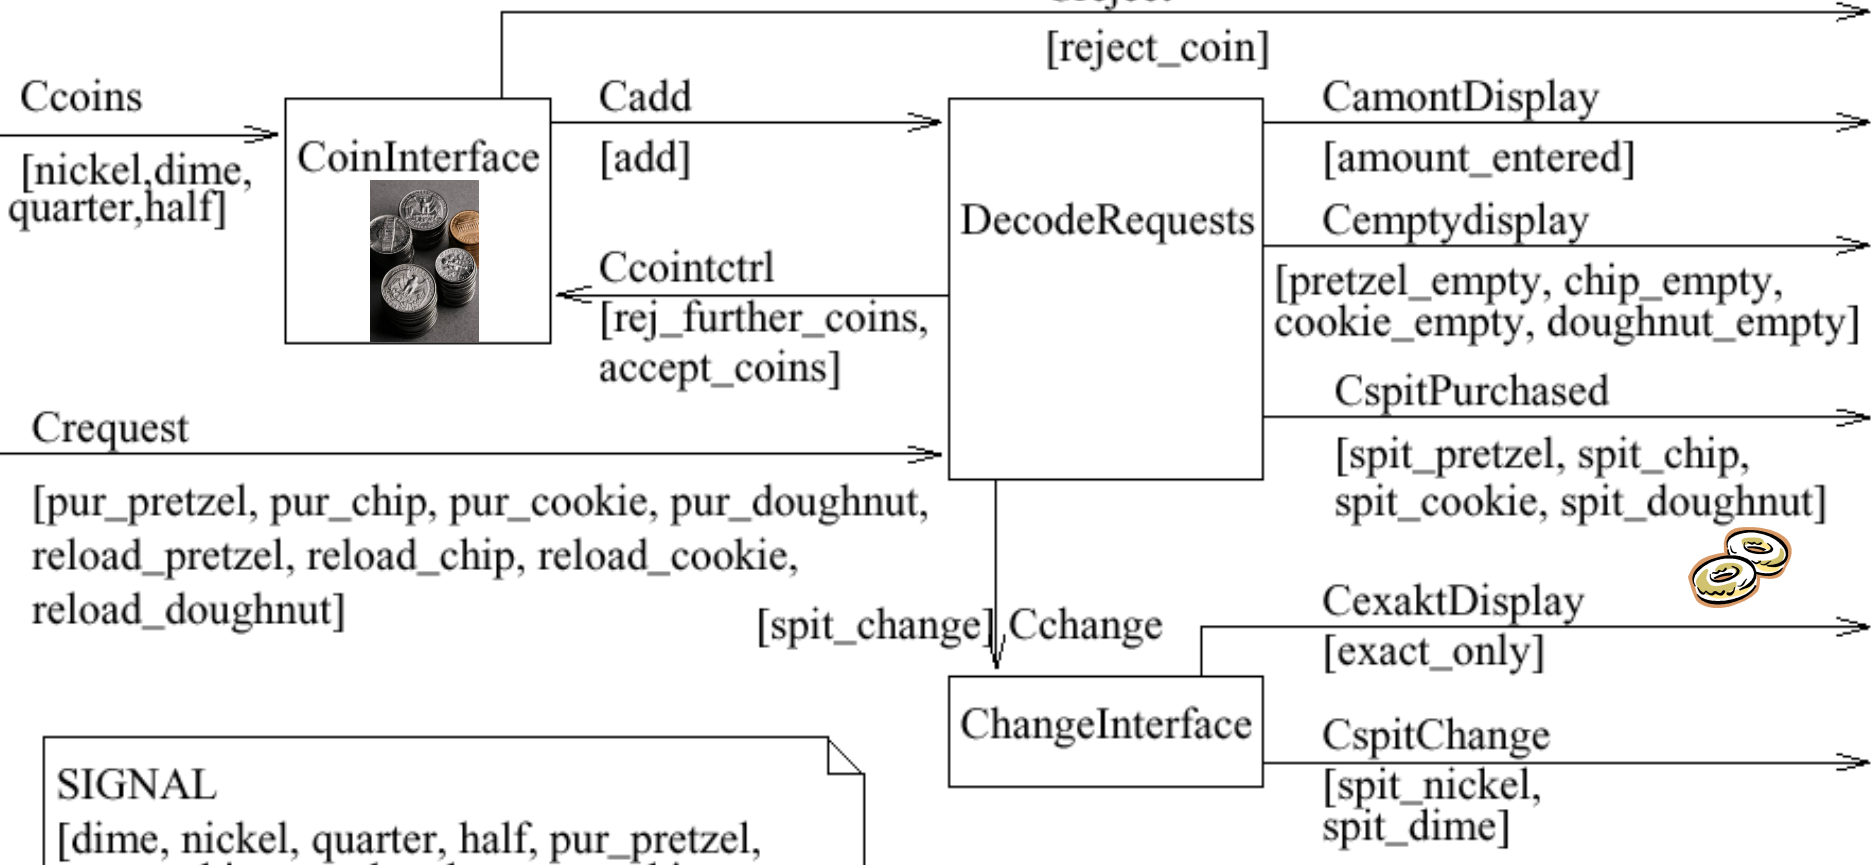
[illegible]

[reject_coin]

Ccoins

[nickel,dime, quarter,half]

CoinInterface

Cadd

[add]

DecodeRequests

CamontDisplay

[amount_entered]

Cemptydisplay

[pretzel_empty, chip_empty, cookie_empty, doughnut_empty]

Ccointctrl

[rej_further_coins, accept_coins]

CspitPurchased

[spit_pretzel, spit_chip, spit_cookie, spit_doughnut]

Crequest

[pur_pretzel, pur_chip, pur_cookie, pur_doughnut, reload_pretzel, reload_chip, reload_cookie, reload_doughnut]

[spit_change] Cchange

CexaktDisplay

[exact_only]

ChangeInterface

CspitChange

[spit_nickel, spit_dime]

SIGNAL

[dime, nickel, quarter, half, pur_pretzel, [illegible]